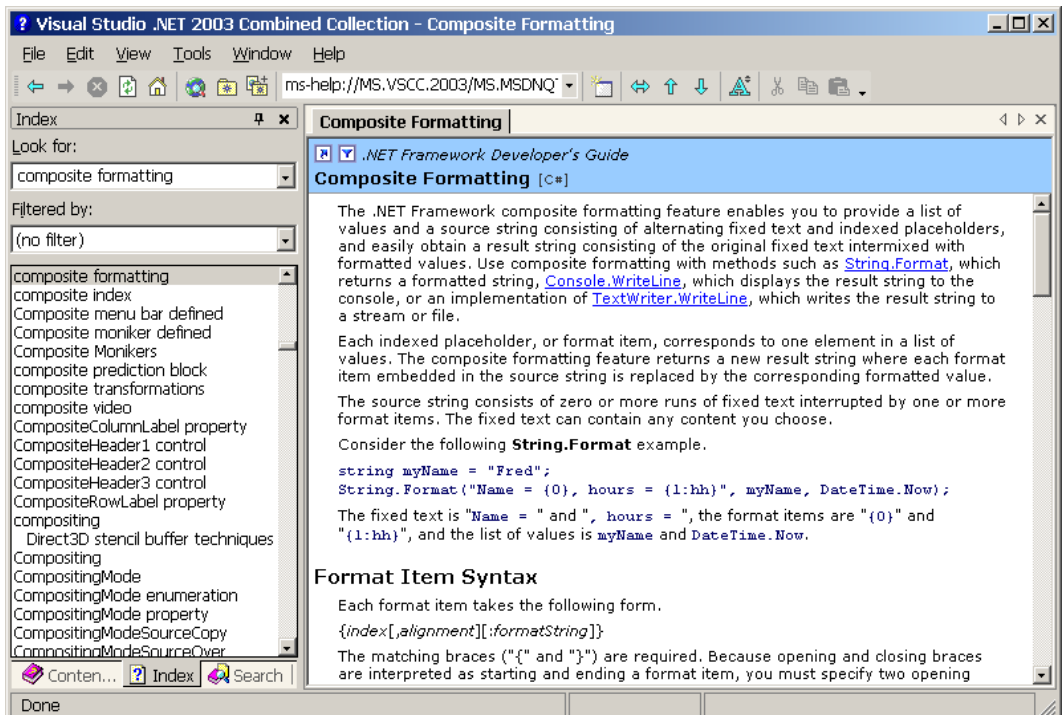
Visual Studio .NET 2003 Combined Collection - Composite Formatting

File Edit View Tools Window Help

ms-help://MS.VSCC.2003/MS.MSDNQT

Index

Look for:

composite formatting

Filtered by:

(no filter)

composite formatting
composite index
Composite menu bar defined
Composite moniker defined
Composite Monikers
composite prediction block
composite transformations
composite video
CompositeColumnLabel property
CompositeHeader1 control
CompositeHeader2 control
CompositeHeader3 control
CompositeRowLabel property
compositing
Direct3D stencil buffer techniques
Compositing
CompositingMode
CompositingMode enumeration
CompositingMode property
CompositingModeSourceCopy
CompositingModeSourceOver

Conten... Index Search

Composite Formatting

.NET Framework Developer's Guide

Composite Formatting [C#]

The .NET Framework composite formatting feature enables you to provide a list of values and a source string consisting of alternating fixed text and indexed placeholders, and easily obtain a result string consisting of the original fixed text intermixed with formatted values. Use composite formatting with methods such as String.Format, which returns a formatted string, Console.WriteLine, which displays the result string to the console, or an implementation of TextWriter.WriteLine, which writes the result string to a stream or file.

Each indexed placeholder, or format item, corresponds to one element in a list of values. The composite formatting feature returns a new result string where each format item embedded in the source string is replaced by the corresponding formatted value.

The source string consists of zero or more runs of fixed text interrupted by one or more format items. The fixed text can contain any content you choose.

Consider the following String.Format example.

string myName = "Fred";
String.Format("Name = {0}, hours = {1:hh}", myName, DateTime.Now);

The fixed text is "Name = " and ", hours = ", the format items are "{0}" and "{1:hh}", and the list of values is myName and DateTime.Now.

Format Item Syntax

Each format item takes the following form.

{index[,alignment][:formatString]}

The matching braces ("{" and "}") are required. Because opening and closing braces are interpreted as starting and ending a format item, you must specify two opening

Done